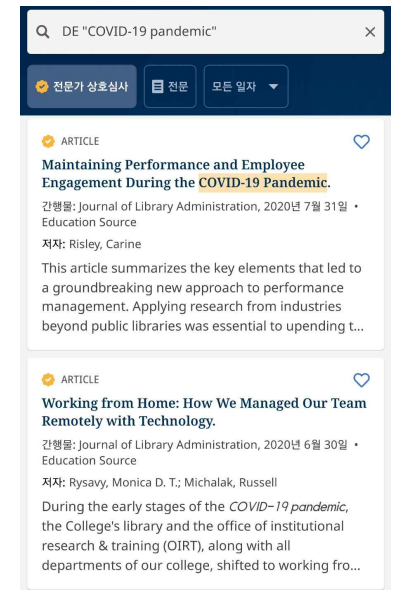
DE "COVID-19 pandemic"

전문가 상호심사

전문

모든 일자

ARTICLE

Maintaining Performance and Employee Engagement During the COVID-19 Pandemic.

간행물: Journal of Library Administration, 2020년 7월 31일 • Education Source

저자: Risley, Carine

This article summarizes the key elements that led to a groundbreaking new approach to performance management. Applying research from industries beyond public libraries was essential to upending t...

ARTICLE

Working from Home: How We Managed Our Team Remotely with Technology.

간행물: Journal of Library Administration, 2020년 6월 30일 • Education Source

저자: Rysavy, Monica D. T.; Michalak, Russell

During the early stages of the COVID-19 pandemic, the College's library and the office of institutional research & training (OIRT), along with all departments of our college, shifted to working fro...